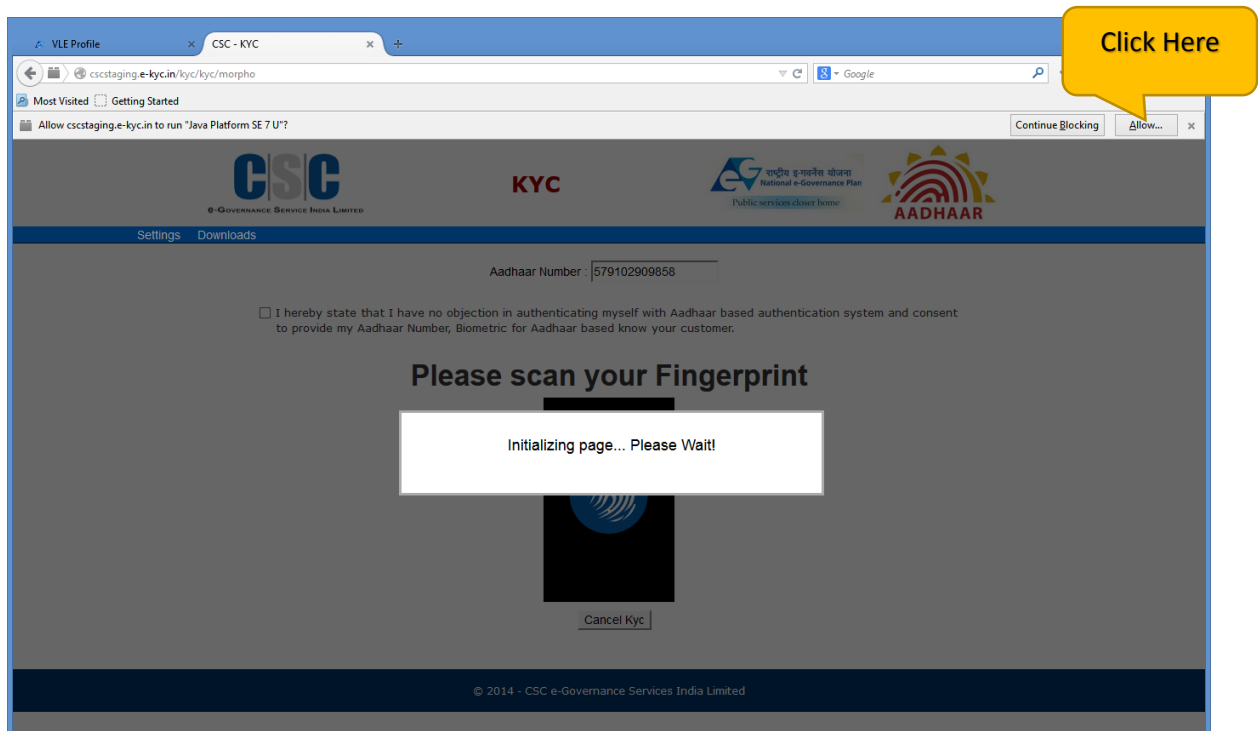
VLE Profile
CSC - KYC
Click Here
cscstaging.e-kyc.in/kyc/kyc/morpho
Google
Most Visited
Getting Started
Allow cscstaging.e-kyc.in to run "Java Platform SE 7 U"?
Continue Blocking
Allow...

CSC
e-Governance Service India Limited
KYC
राष्ट्रीय ई-गवर्नेंस योजना
National e-Governance Plan
Public services closer home
AADHAAR

Settings Downloads

Aadhaar Number : 579102909858

I hereby state that I have no objection in authenticating myself with Aadhaar based authentication system and consent to provide my Aadhaar Number, Biometric for Aadhaar based know your customer.

Please scan your Fingerprint

Initializing page... Please Wait!

Cancel Kyc

© 2014 - CSC e-Governance Services India Limited